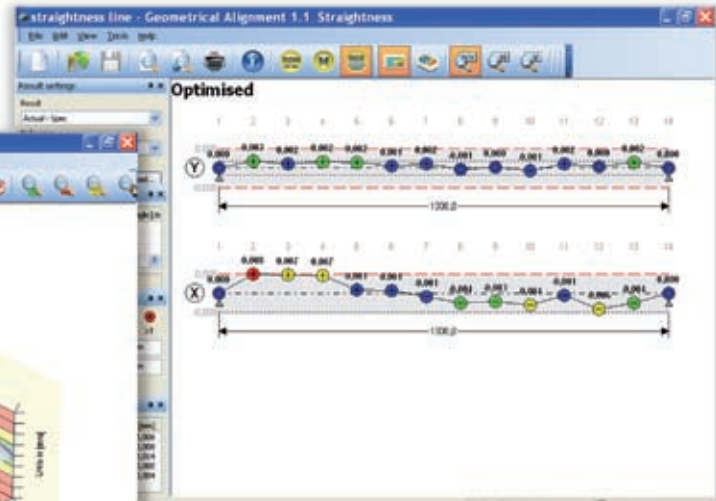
straightness line - Geometrical Alignment 1.1 Straightness

File Edit View Tools Help

Result settings

Result

Actual - 1pm

Optimised

1 2 3 4 5 6 7 8 9 10 11 12 13 14

0.000 0.002 0.002 0.002 0.002 0.001 0.002 0.001 0.001 0.001 0.002 0.000 0.002 0.000

Y

1200.0

1 2 3 4 5 6 7 8 9 10 11 12 13 14

0.000 0.008 0.007 0.007 0.001 0.001 0.001 0.001 0.001 0.001 0.001 0.000 0.001 0.000

X

1200.0